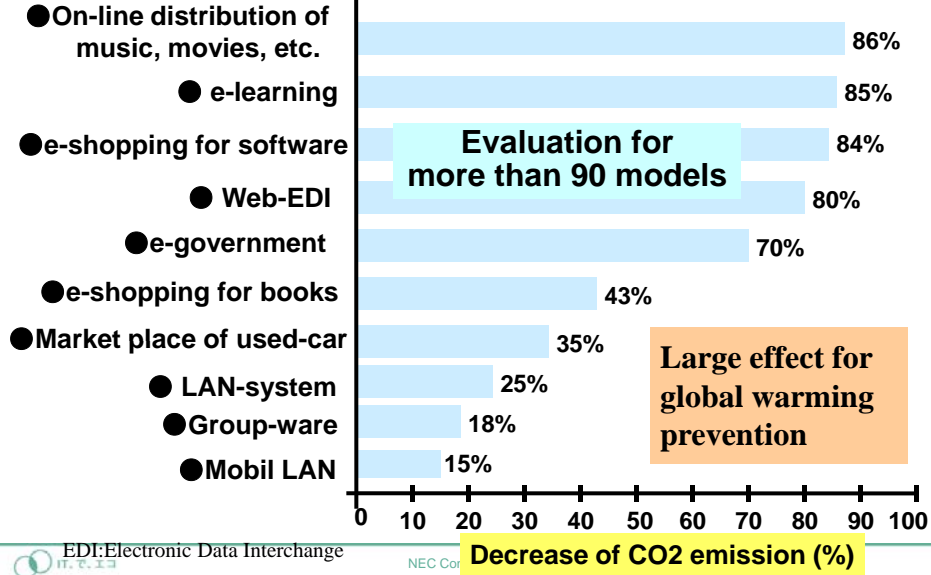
●On-line distribution of music, movies, etc.
86%

● e-learning
85%

●e-shopping for software
84%

● Web-EDI
80%

●e-government
70%

●e-shopping for books
43%

●Market place of used-car
35%

● LAN-system
25%

●Group-ware
18%

●Mobil LAN
15%

Evaluation for more than 90 models

Large effect for global warming prevention

0 10 20 30 40 50 60 70 80 90 100

EDI:Electronic Data Interchange

NEC Co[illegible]

Decrease of CO2 emission (%)